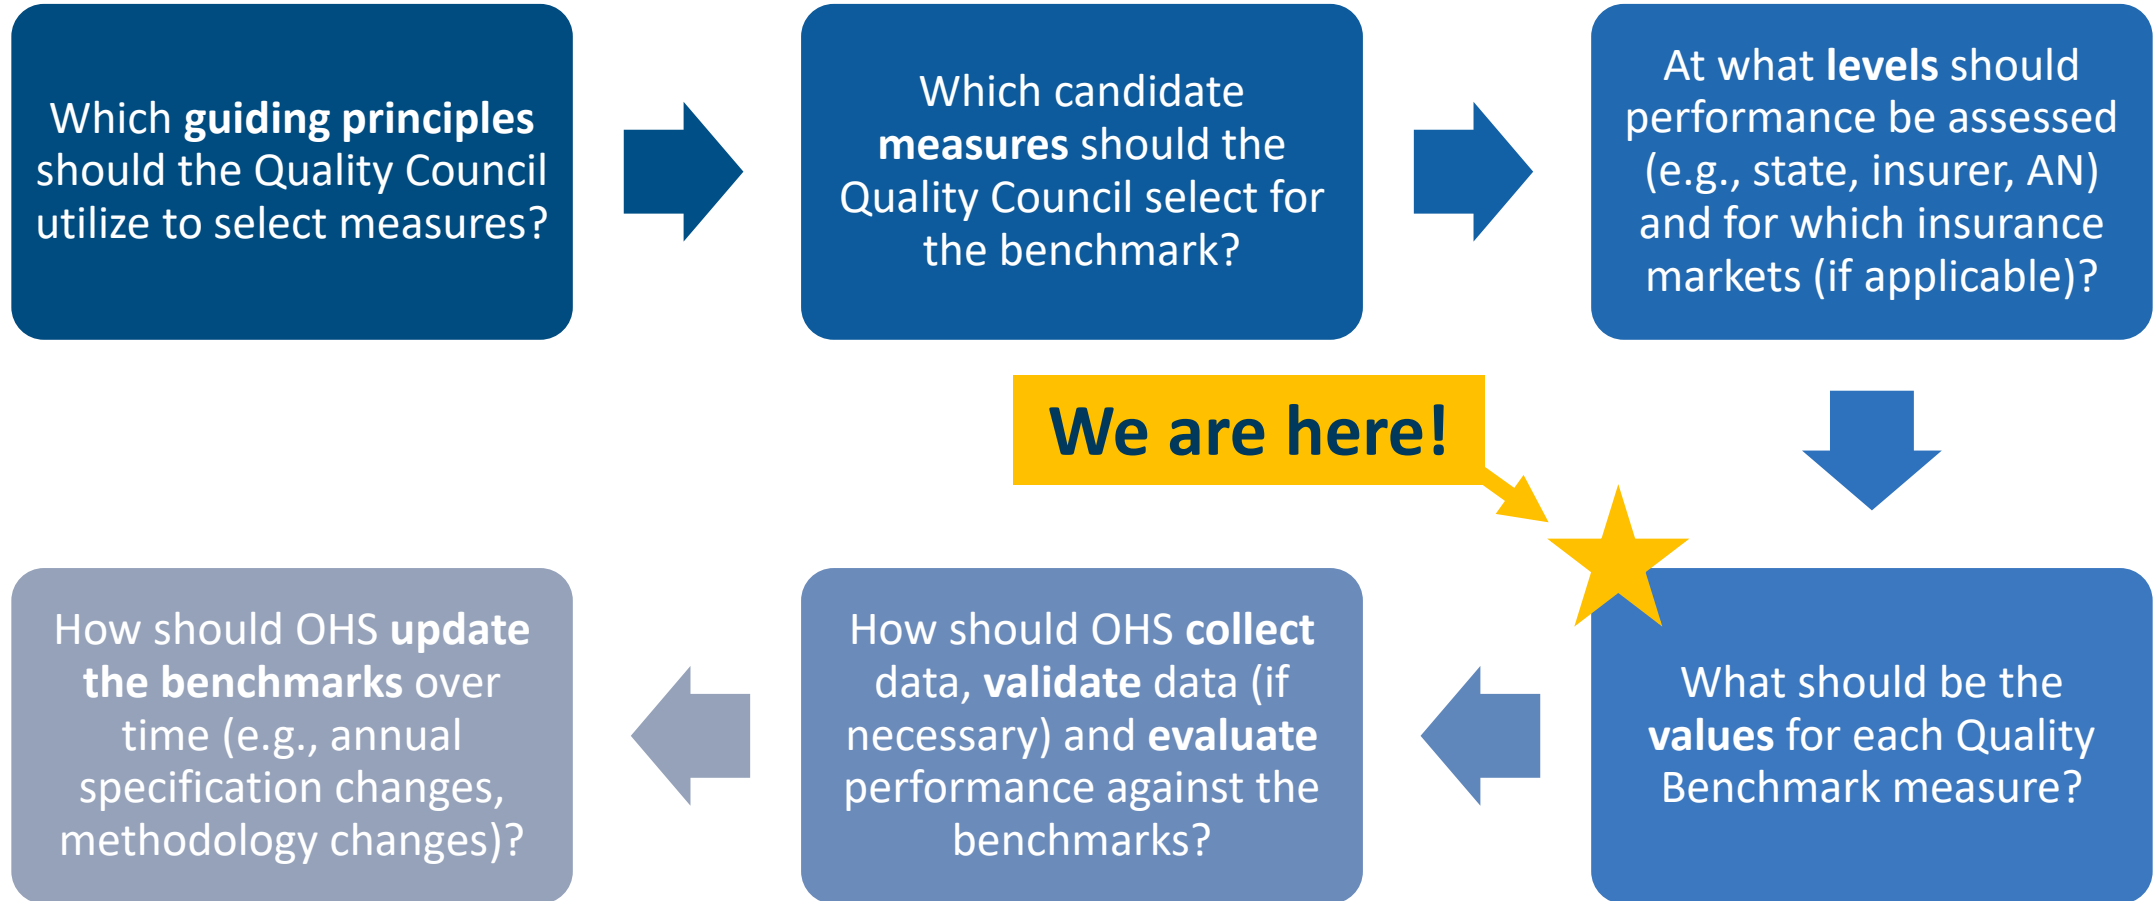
Which guiding principles should the Quality Council utilize to select measures?

Which candidate measures should the Quality Council select for the benchmark?

At what levels should performance be assessed (e.g., state, insurer, AN) and for which insurance markets (if applicable)?

We are here!

What should be the values for each Quality Benchmark measure?

How should OHS collect data, validate data (if necessary) and evaluate performance against the benchmarks?

How should OHS update the benchmarks over time (e.g., annual specification changes, methodology changes)?